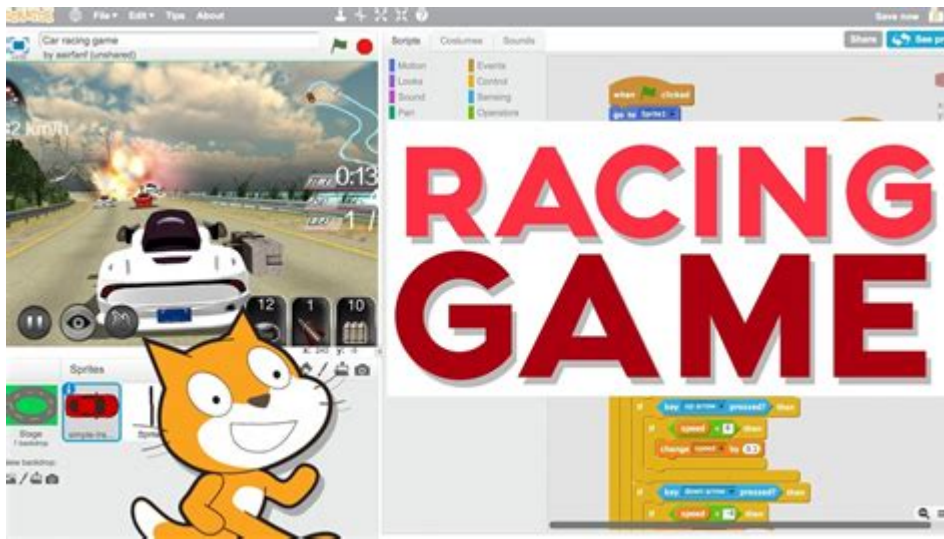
File▾ Edit▾ Tips About

Save now

Car racing game
by asrfanf (unshared)

Scripts Costumes Sounds

Share See project page

Motion
Looks
Sound
Pen

Events
Control
Sensing
Operators

when clicked
go to Sprite1

2 km/h

TIME 0:13

1 /

12 1 10

Sprites

Stage
1 backdrop

simple-ra...

Sprite

New backdrop:

RACING
GAME

key up arrow pressed? then
if speed < 8 then
change speed by 0.1

key down arrow pressed? then
if speed > -4 then